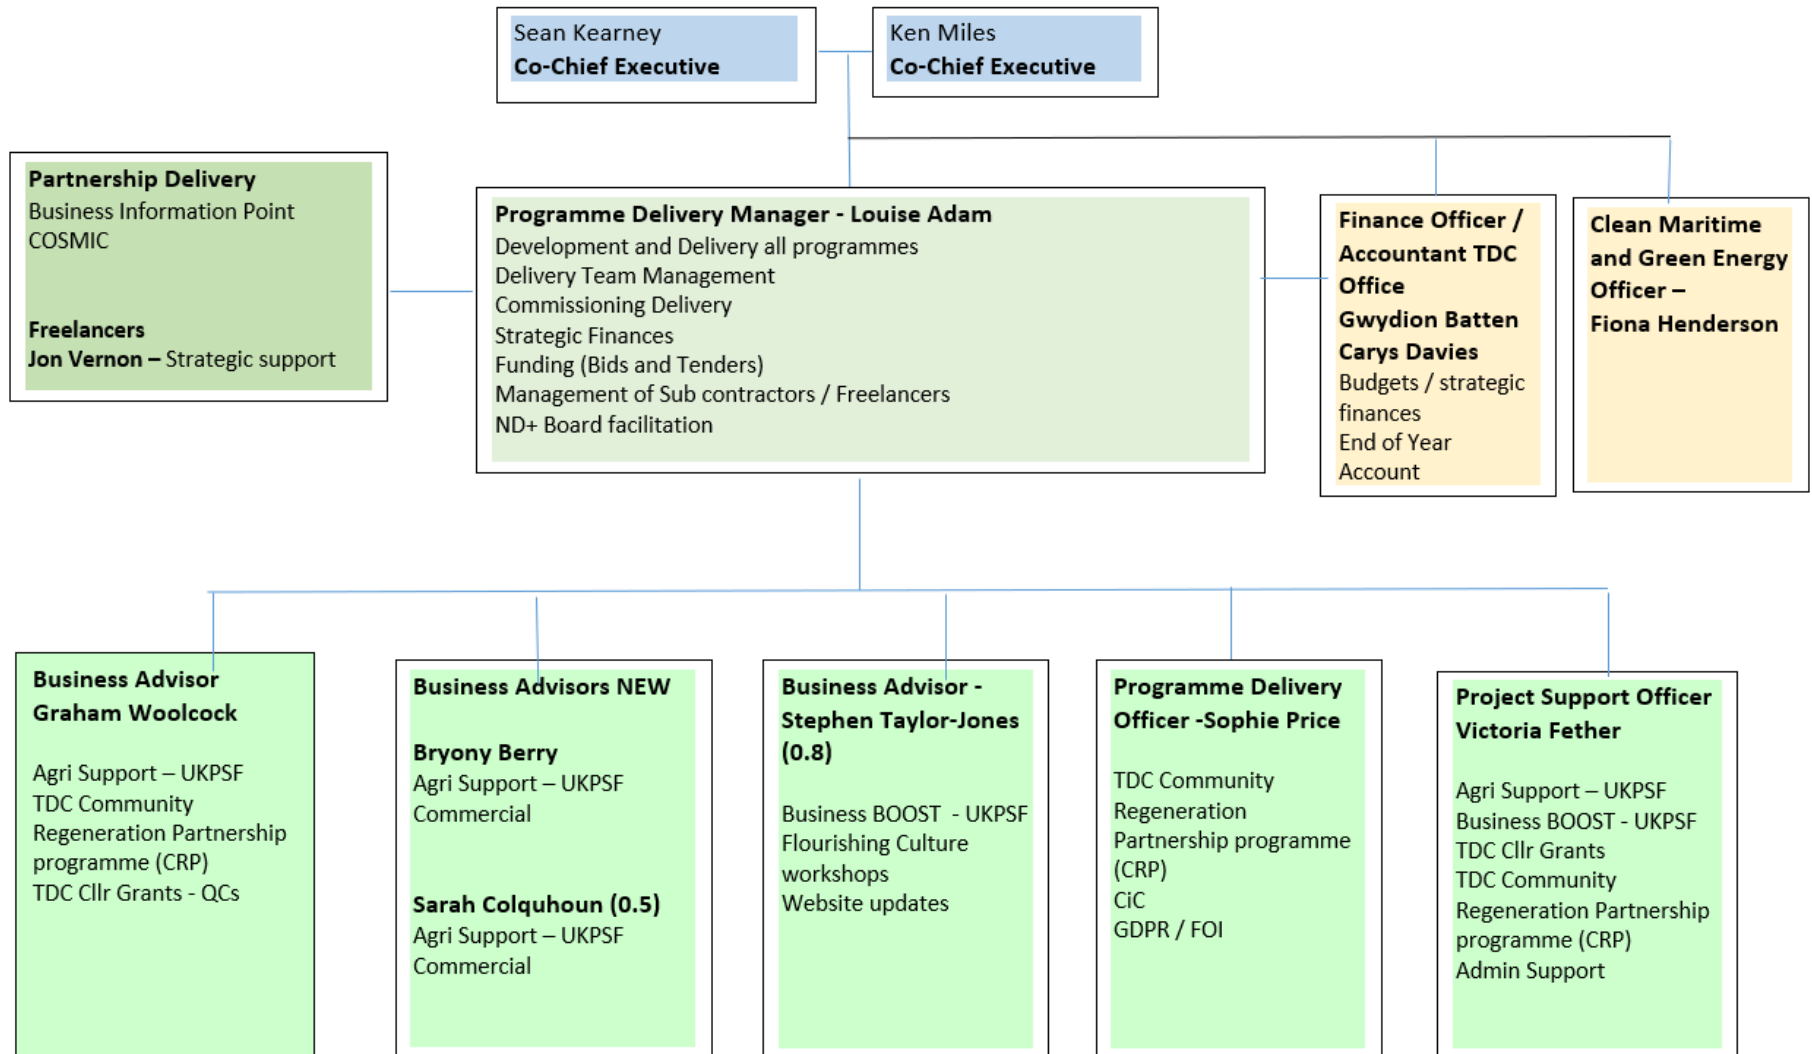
Sean Kearney
**Co-Chief Executive**

Ken Miles
**Co-Chief Executive**

**Partnership Delivery**
Business Information Point
COSMIC

**Freelancers**
**Jon Vernon –** Strategic support

**Programme Delivery Manager - Louise Adam**
Development and Delivery all programmes
Delivery Team Management
Commissioning Delivery
Strategic Finances
Funding (Bids and Tenders)
Management of Sub contractors / Freelancers
ND+ Board facilitation

**Finance Officer / Accountant TDC Office**
**Gwydion Batten**
**Carys Davies**
Budgets / strategic finances
End of Year Account

**Clean Maritime and Green Energy Officer –**
**Fiona Henderson**

**Business Advisor**
**Graham Woolcock**

Agri Support – UKPSF
TDC Community Regeneration Partnership programme (CRP)
TDC Cllr Grants - QCs

**Business Advisors NEW**

**Bryony Berry**
Agri Support – UKPSF
Commercial

**Sarah Colquhoun (0.5)**
Agri Support – UKPSF
Commercial

**Business Advisor - Stephen Taylor-Jones (0.8)**

Business BOOST - UKPSF
Flourishing Culture workshops
Website updates

**Programme Delivery Officer -Sophie Price**

TDC Community Regeneration Partnership programme (CRP)
CiC
GDPR / FOI

**Project Support Officer**
**Victoria Fether**

Agri Support – UKPSF
Business BOOST - UKPSF
TDC Cllr Grants
TDC Community Regeneration Partnership programme (CRP)
Admin Support